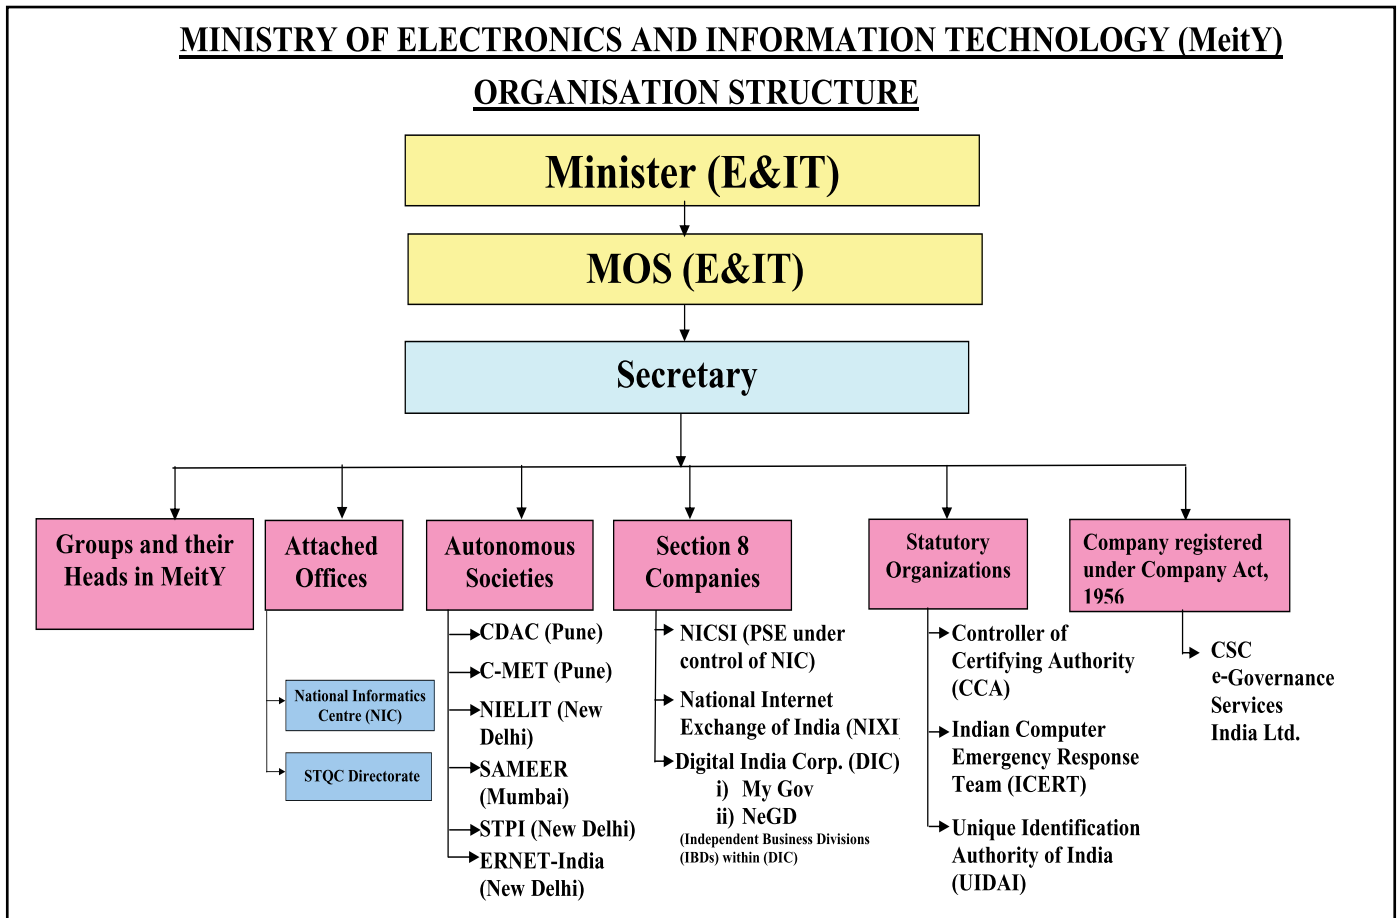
MINISTRY OF ELECTRONICS AND INFORMATION TECHNOLOGY (MeitY)

ORGANISATION STRUCTURE

Minister (E&IT)

MOS (E&IT)

Secretary

Groups and their Heads in MeitY

Attached Offices

National Informatics Centre (NIC)

STQC Directorate

Autonomous Societies

CDAC (Pune)

C-MET (Pune)

NIELIT (New Delhi)

SAMEER (Mumbai)

STPI (New Delhi)

ERNET-India (New Delhi)

Section 8 Companies

NICSI (PSE under control of NIC)

National Internet Exchange of India (NIXI

Digital India Corp. (DIC)
i) My Gov
ii) NeGD
(Independent Business Divisions (IBDs) within (DIC)

Statutory Organizations

Controller of Certifying Authority (CCA)

Indian Computer Emergency Response Team (ICERT)

Unique Identification Authority of India (UIDAI)

Company registered under Company Act, 1956

CSC e-Governance Services India Ltd.